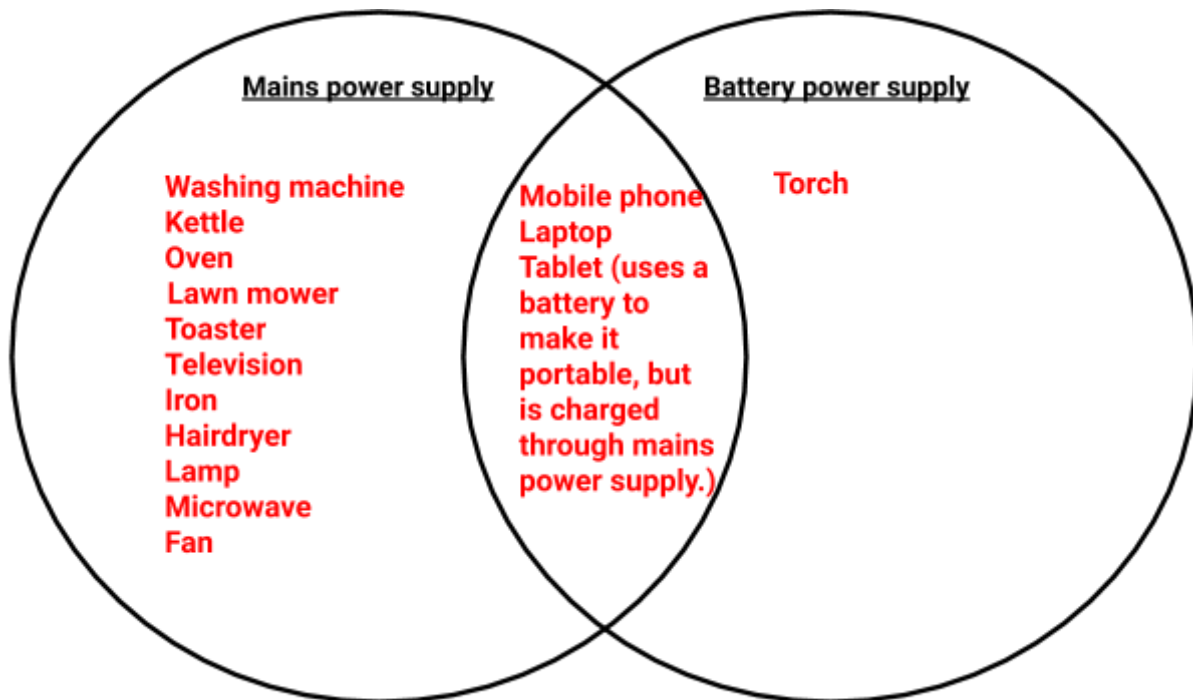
Mains power supply

Battery power supply

Washing machine
Kettle
Oven
Lawn mower
Toaster
Television
Iron
Hairdryer
Lamp
Microwave
Fan

Mobile phone
Laptop
Tablet (uses a battery to make it portable, but is charged through mains power supply.)

Torch